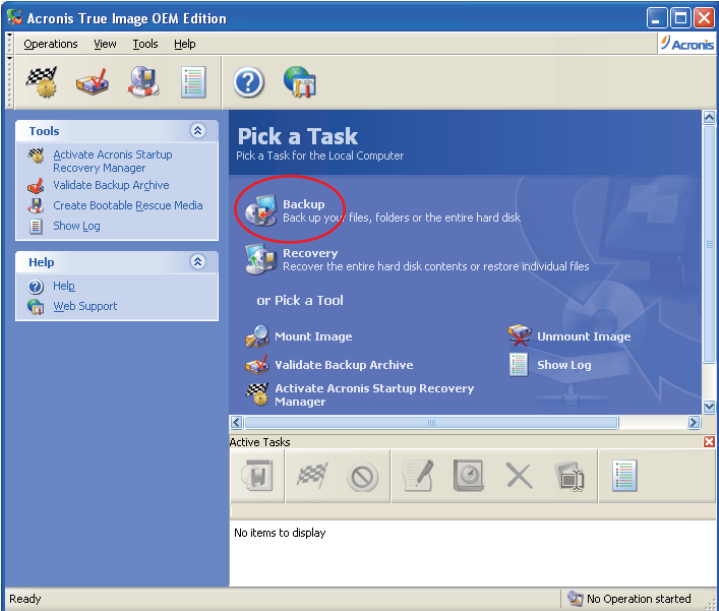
Acronis True Image OEM Edition

Operations View Tools Help

Acronis

Tools

Activate Acronis Startup Recovery Manager

Validate Backup Archive

Create Bootable Rescue Media

Show Log

Help

Help

Web Support

Pick a Task

Pick a Task for the Local Computer

Backup

Back up your files, folders or the entire hard disk

Recovery

Recover the entire hard disk contents or restore individual files

or Pick a Tool

Mount Image

Unmount Image

Validate Backup Archive

Show Log

Activate Acronis Startup Recovery Manager

Active Tasks

No items to display

Ready

No Operation started